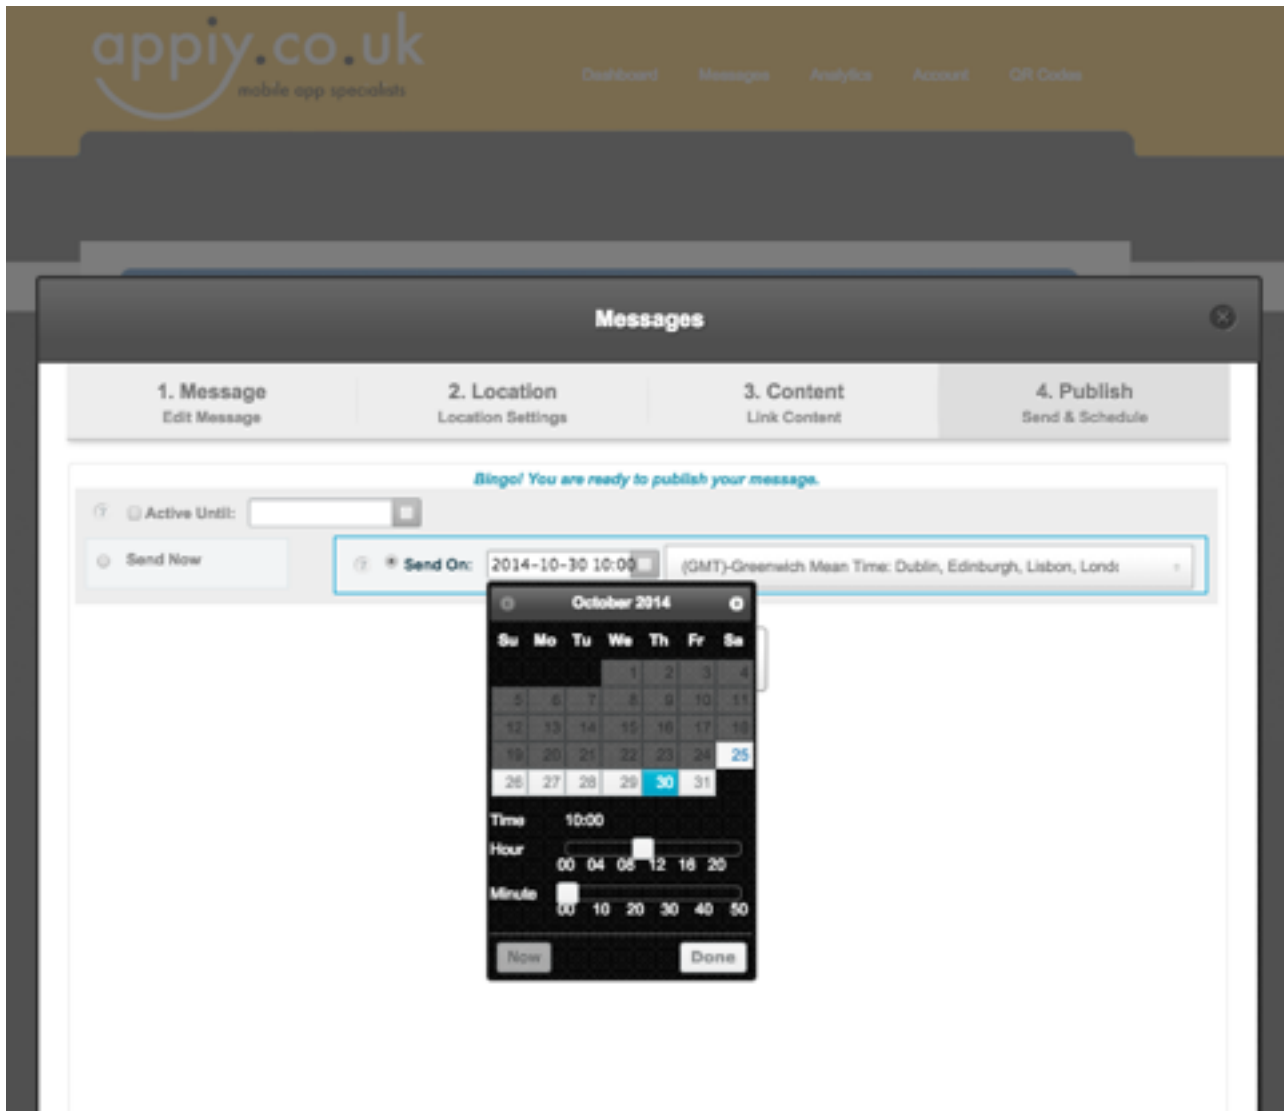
appiy.co.uk
mobile app specialists

Dashboard Messages Analytics Account QR Codes

Messages

1. Message
Edit Message

2. Location
Location Settings

3. Content
Link Content

4. Publish
Send & Schedule

Bingo! You are ready to publish your message.

Active Until:

Send Now

Send On: 2014-10-30 10:00

(GMT)-Greenwich Mean Time: Dublin, Edinburgh, Lisbon, Lond

October 2014

| Su | Mo | Tu | We | Th | Fr | Sa |
|---|---|---|---|---|---|---|
| | | | 1 | 2 | 3 | 4 |
| 5 | 6 | 7 | 8 | 9 | 10 | 11 |
| 12 | 13 | 14 | 15 | 16 | 17 | 18 |
| 19 | 20 | 21 | 22 | 23 | 24 | 25 |
| 26 | 27 | 28 | 29 | 30 | 31 | |

Time 10:00
Hour
00 04 08 12 16 20
Minute
00 10 20 30 40 50

Now Done